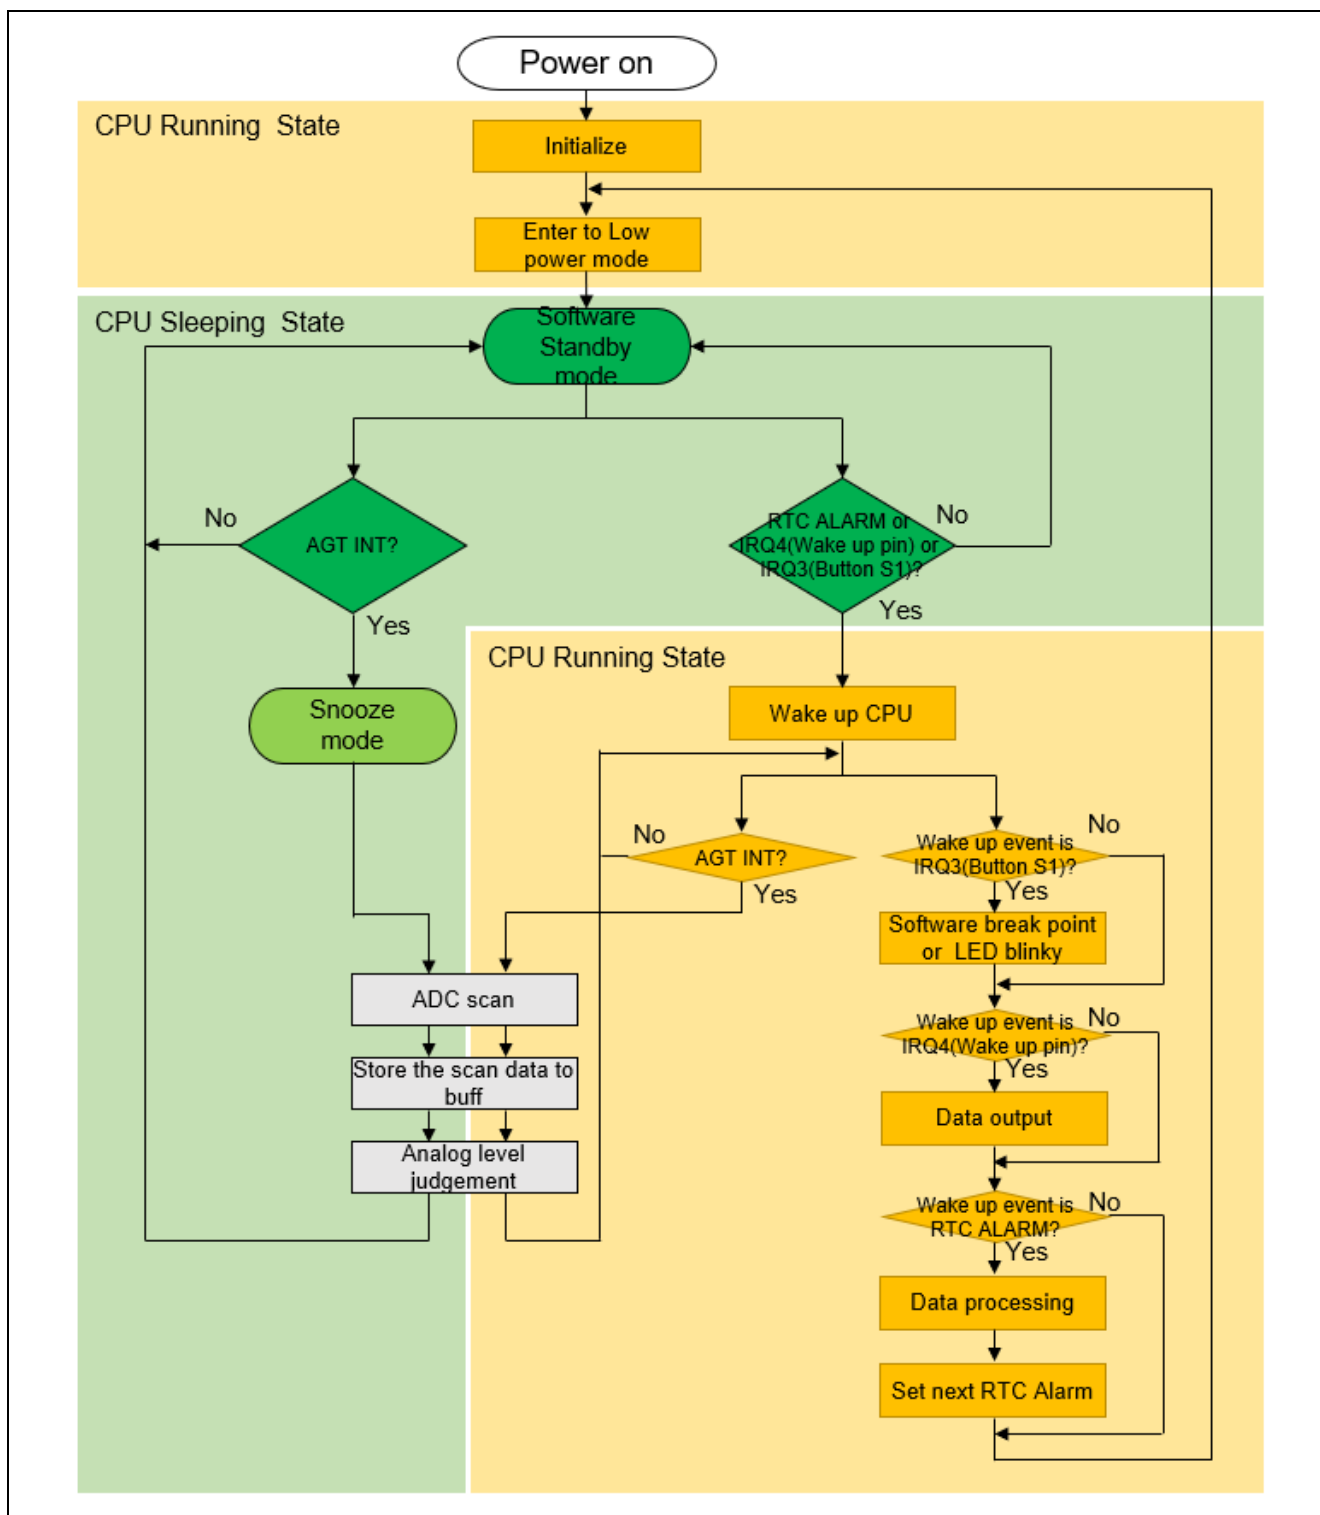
Power on

CPU Running State

Initialize

Enter to Low power mode

CPU Sleeping State

Software Standby mode

No

AGT INT?

Yes

RTC ALARM or IRQ4(Wake up pin) or IRQ3(Button S1)?

No

Yes

Snooze mode

CPU Running State

Wake up CPU

No

AGT INT?

Yes

Wake up event is IRQ3(Button S1)?

No

Yes

Software break point or LED blinky

ADC scan

Store the scan data to buff

Analog level judgement

Wake up event is IRQ4(Wake up pin)?

No

Yes

Data output

Wake up event is RTC ALARM?

No

Yes

Data processing

Set next RTC Alarm